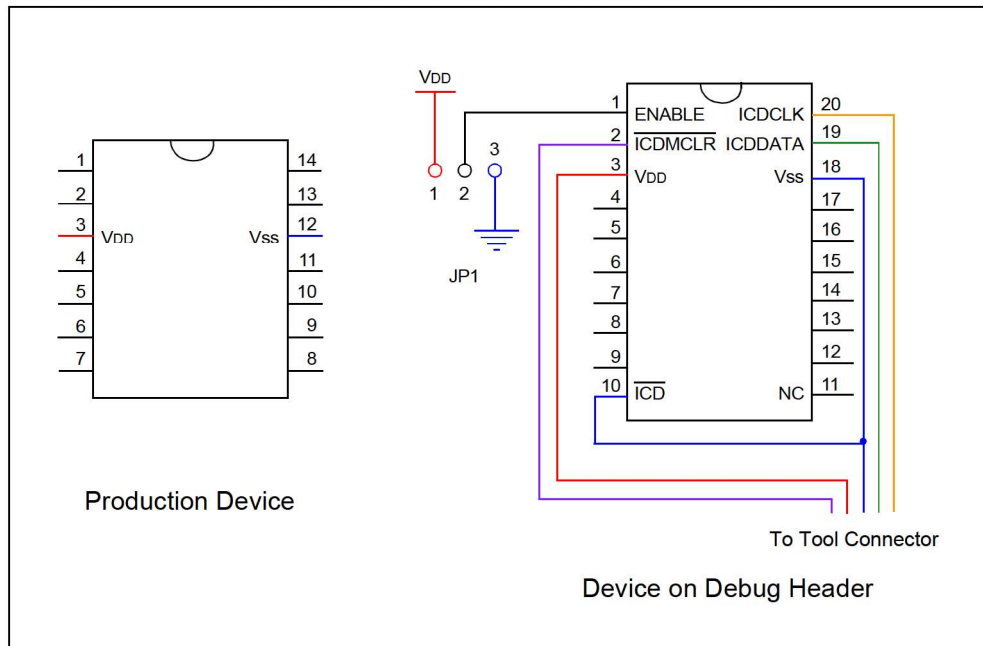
1
2
3 VDD
4
5
6
7

14
13
12 Vss
11
10
9
8

Production Device

VDD
1 2 3
JP1

1 ENABLE
2 $\overline{\text{ICDMCLR}}$
3 VDD
4
5
6
7
8
9
10 $\overline{\text{ICD}}$

ICDCLK 20
ICDDATA 19
Vss 18
17
16
15
14
13
12
NC 11

To Tool Connector

Device on Debug Header